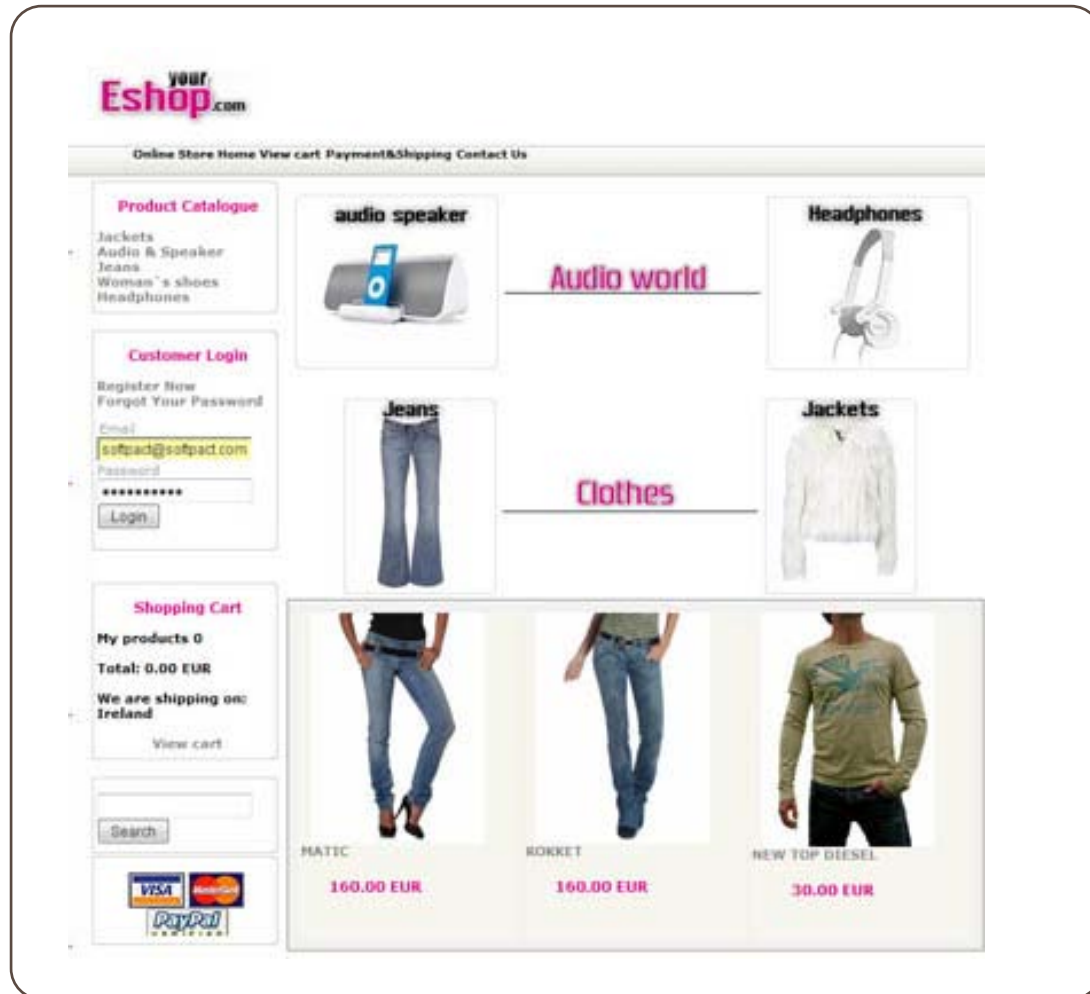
your Eshop.com

Online Store Home View cart Payment&Shipping Contact Us

Product Catalogue

Jackets
Audio & Speaker
Jeans
Woman`s shoes
Headphones

Customer Login

Register Now
Forgot Your Password

Email
softpact@softpact.com
Password
•••••••••••
Login

Shopping Cart

My products 0

Total: 0.00 EUR

We are shipping on: Ireland

View cart

Search

VISA MasterCard PayPal

audio speaker

Audio world

Headphones

Jeans

Clothes

Jackets

MATIC
160.00 EUR

ROKKET
160.00 EUR

NEW TOP DIESEL
30.00 EUR